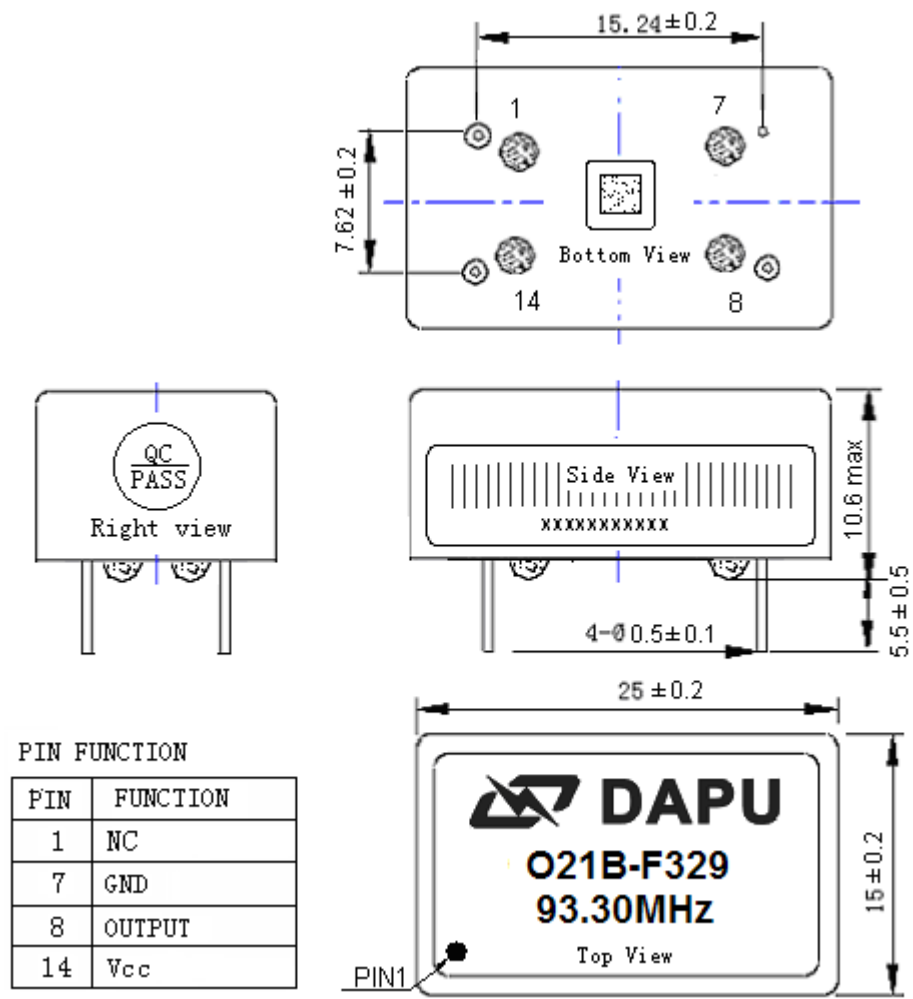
15.24±0.2

7.62±0.2

1

7

Bottom View

14

8

QC
PASS

Right view

Side View

xxxxxxxxxxx

10.6 max

0.5

5.5±0.5

4-Ø0.5±0.1

25±0.2

PIN FUNCTION

| PIN | FUNCTION |
|---|---|
| 1 | NC |
| 7 | GND |
| 8 | OUTPUT |
| 14 | Vcc |

DAPU

O21B-F329

93.30MHz

Top View

PIN1

15±0.2